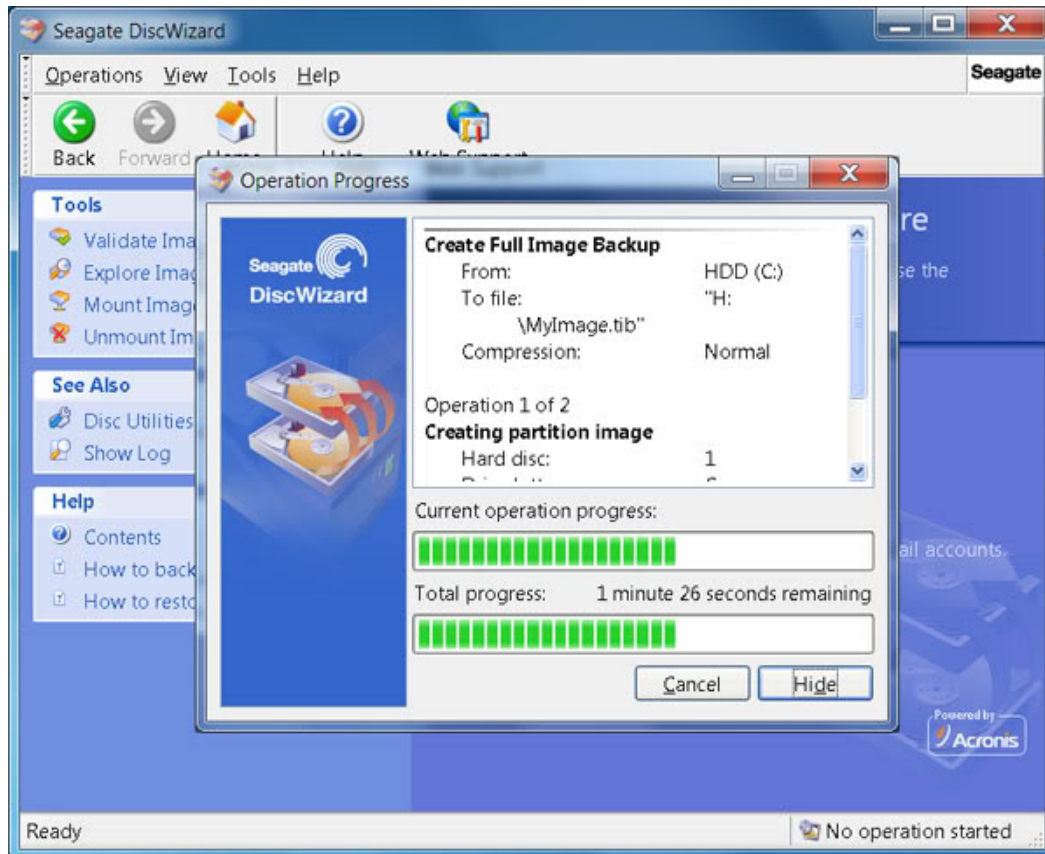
Seagate DiscWizard

Operations View Tools Help

Seagate

Back Forward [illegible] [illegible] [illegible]

Operation Progress

Tools
Validate Ima
Explore Imag
Mount Imag
Unmount Im

See Also
Disc Utilities
Show Log

Help
Contents
How to back
How to resto

Seagate
DiscWizard

Create Full Image Backup
From: HDD (C:)
To file: "H:\MyImage.tib"
Compression: Normal

Operation 1 of 2
Creating partition image
Hard disc: 1
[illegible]

Current operation progress:

Total progress: 1 minute 26 seconds remaining

Cancel Hide

re
se the

ail accounts.

Powered by
Acronis

Ready

No operation started